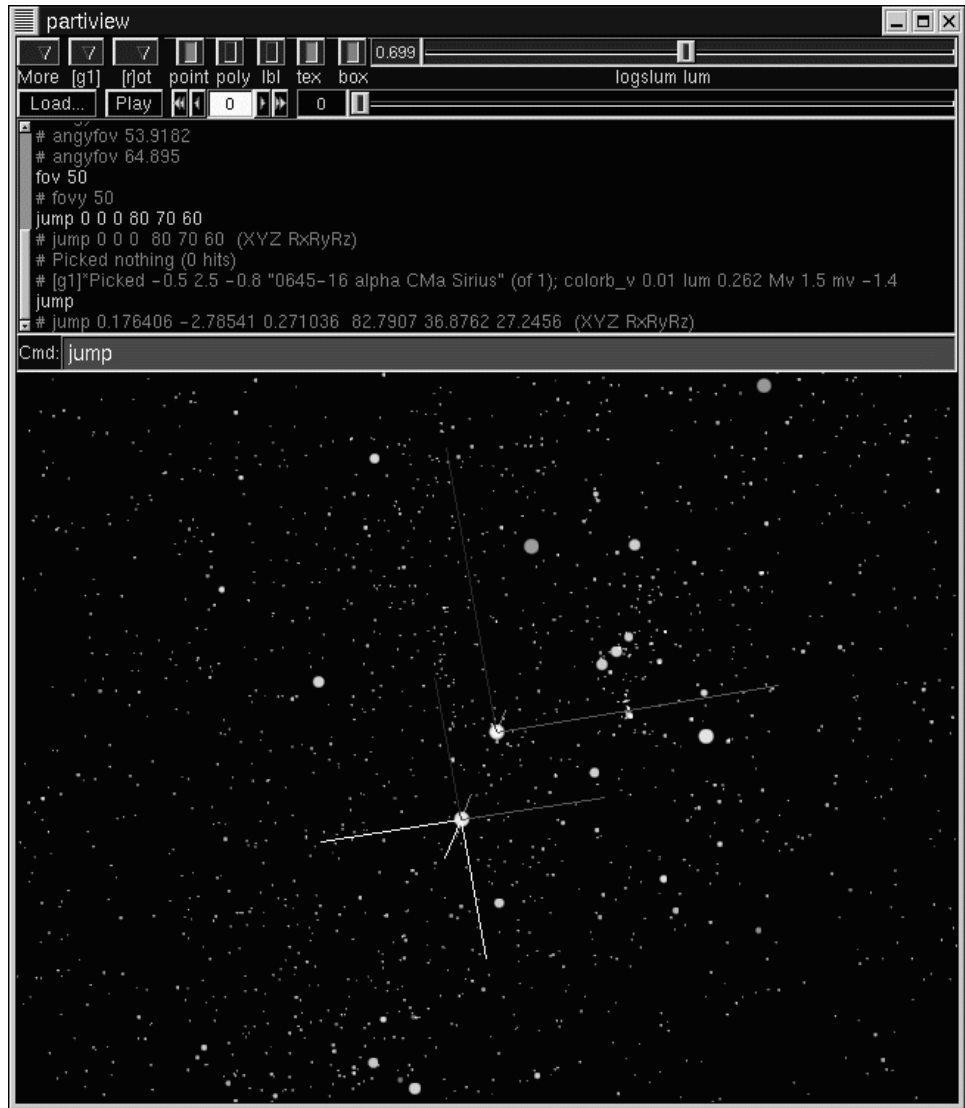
partiview

More [g1] [r]ot point poly lbl tex box 0.699

logslum lum

Load... Play 0 0

# angyfov 53.9182
# angyfov 64.895
fov 50
# fovy 50
jump 0 0 0 80 70 60
# jump 0 0 0 80 70 60 (XYZ RxRyRz)
# Picked nothing (0 hits)
# [g1]*Picked -0.5 2.5 -0.8 "0645-16 alpha CMa Sirius" (of 1); colorb_v 0.01 lum 0.262 Mv 1.5 mv -1.4
jump
# jump 0.176406 -2.78541 0.271036 82.7907 36.8762 27.2456 (XYZ RxRyRz)

Cmd: jump